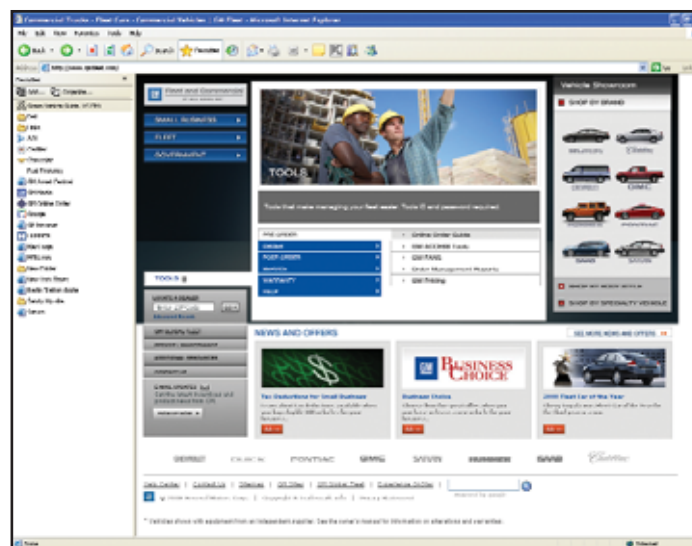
Commercial Trucks - Fleet Cars - Commercial Vehicles | GM Fleet - Microsoft Internet Explorer

File Edit View Favorites Tools Help

Back Search Favorites

Address http://www.gmfleet.com/

Favorites

Fleet and Commercial

SMALL BUSINESS

FLEET

GOVERNMENT

TOOLS

Tools that make managing your fleet easier. Tools ID and password required.

Online Order Guide

GM TRACS

Order Management Reports

GM Pricing

WARRANTY

TOOLS

Vehicle Showroom

SHOP BY BRAND

SHOP BY BODY STYLE

SHOP BY SPECIALTY VEHICLE

NEWS AND OFFERS

SEE MORE NEWS AND OFFERS

BUSINESS CHOICE

Tax Deductions for Small Business

Business Choice

2008 Fleet Car of the Year

CHEVROLET BUICK PONTIAC GMC SATURN HUMMER SAAB Cadillac

Help Center | Contact Us | Sitemap | GM Sites | GM Online Fleet | Experience OnStar

Vehicles shown with equipment from an independent supplier. See the owner's manual for information on alterations and warranties.

Done Internet